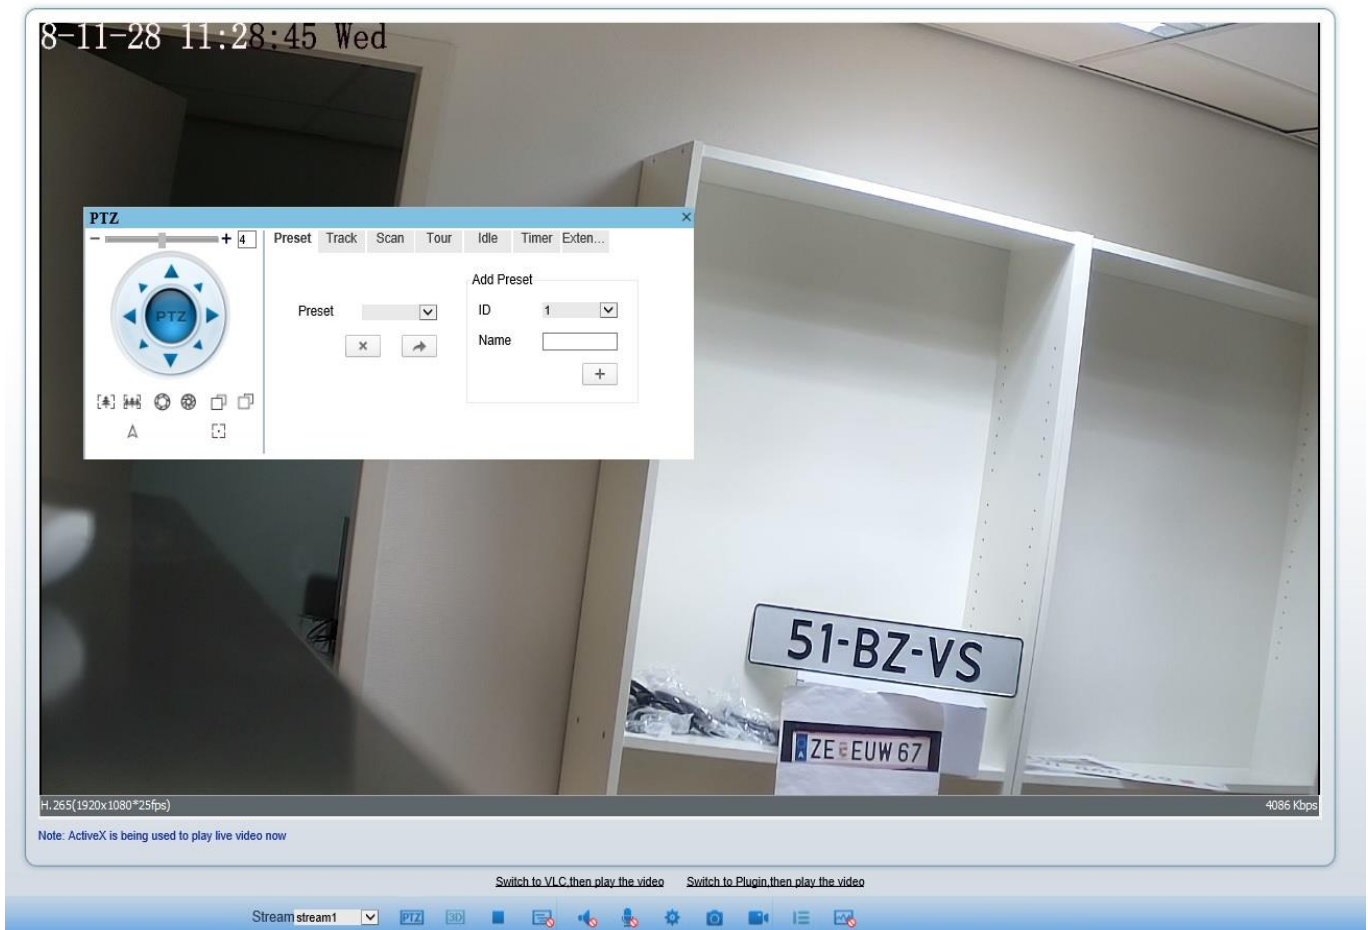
8-11-28 11:28:45 Wed

PTZ

4

Preset Track Scan Tour Idle Timer Exten...

PTZ

Preset

Add Preset

ID 1

Name

A

51-BZ-VS

ZE EUW 67

H.265(1920x1080*25fps)

4086 Kbps

Note: ActiveX is being used to play live video now

Switch to VLC,then play the video Switch to Plugin,then play the video

Stream stream1 PTZ 3D